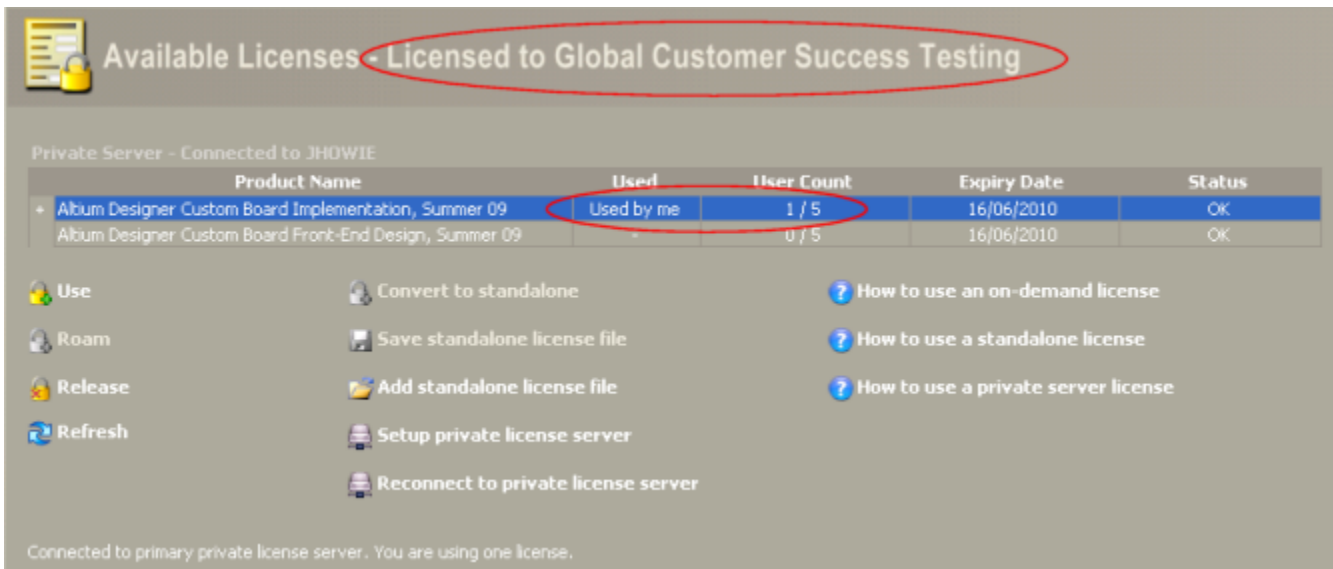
Available Licenses - Licensed to Global Customer Success Testing

Private Server - Connected to JHOWIE

| | Product Name | Used | User Count | Expiry Date | Status |
|---|---|---|---|---|---|
| + | Altium Designer Custom Board Implementation, Summer 09 | Used by me | 1 / 5 | 16/06/2010 | OK |
| | Altium Designer Custom Board Front-End Design, Summer 09 | - | 0 / 5 | 16/06/2010 | OK |

Use

Roam

Release

Refresh

Convert to standalone

Save standalone license file

Add standalone license file

Setup private license server

Reconnect to private license server

How to use an on-demand license

How to use a standalone license

How to use a private server license

Connected to primary private license server. You are using one license.